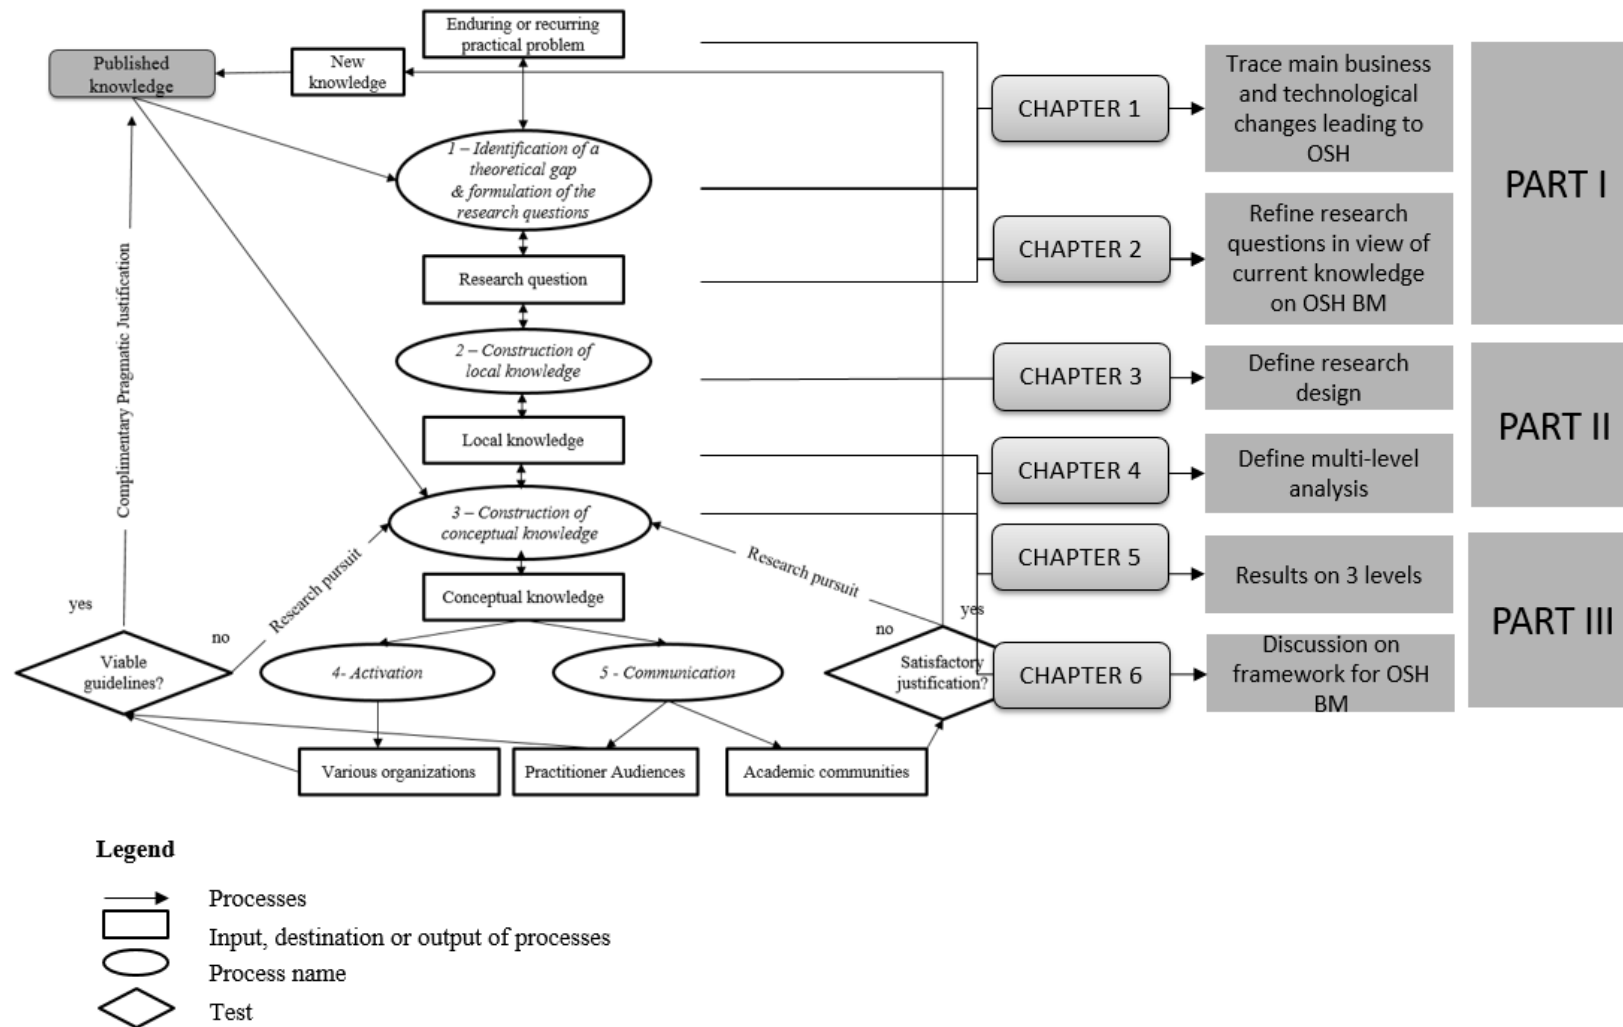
Enduring or recurring practical problem

Published knowledge

New knowledge

1 – Identification of a theoretical gap & formulation of the research questions

Research question

2 – Construction of local knowledge

Local knowledge

3 – Construction of conceptual knowledge

Conceptual knowledge

4- Activation

5 - Communication

Various organizations

Practitioner Audiences

Academic communities

Complimentary Pragmatic Justification

yes

no

Viable guidelines?

Research pursuit

Research pursuit

no

yes

Satisfactory justification?

CHAPTER 1

Trace main business and technological changes leading to OSH

CHAPTER 2

Refine research questions in view of current knowledge on OSH BM

PART I

CHAPTER 3

Define research design

CHAPTER 4

Define multi-level analysis

PART II

CHAPTER 5

Results on 3 levels

CHAPTER 6

Discussion on framework for OSH BM

PART III

Legend

Processes

Input, destination or output of processes

Process name

Test